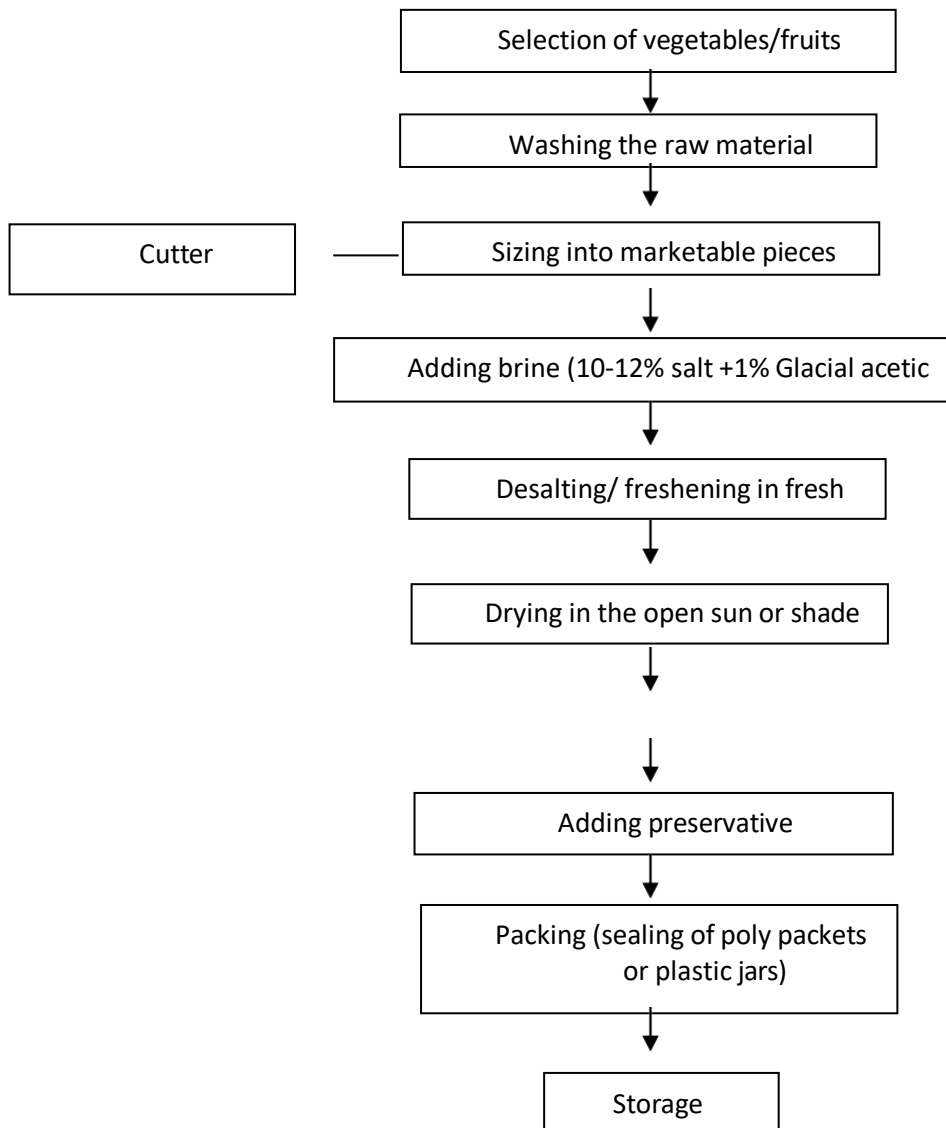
Selection of vegetables/fruits

Washing the raw material

Cutter

Sizing into marketable pieces

Adding brine (10-12% salt +1% Glacial acetic

Desalting/ freshening in fresh

Drying in the open sun or shade

Adding preservative

Packing (sealing of poly packets or plastic jars)

Storage